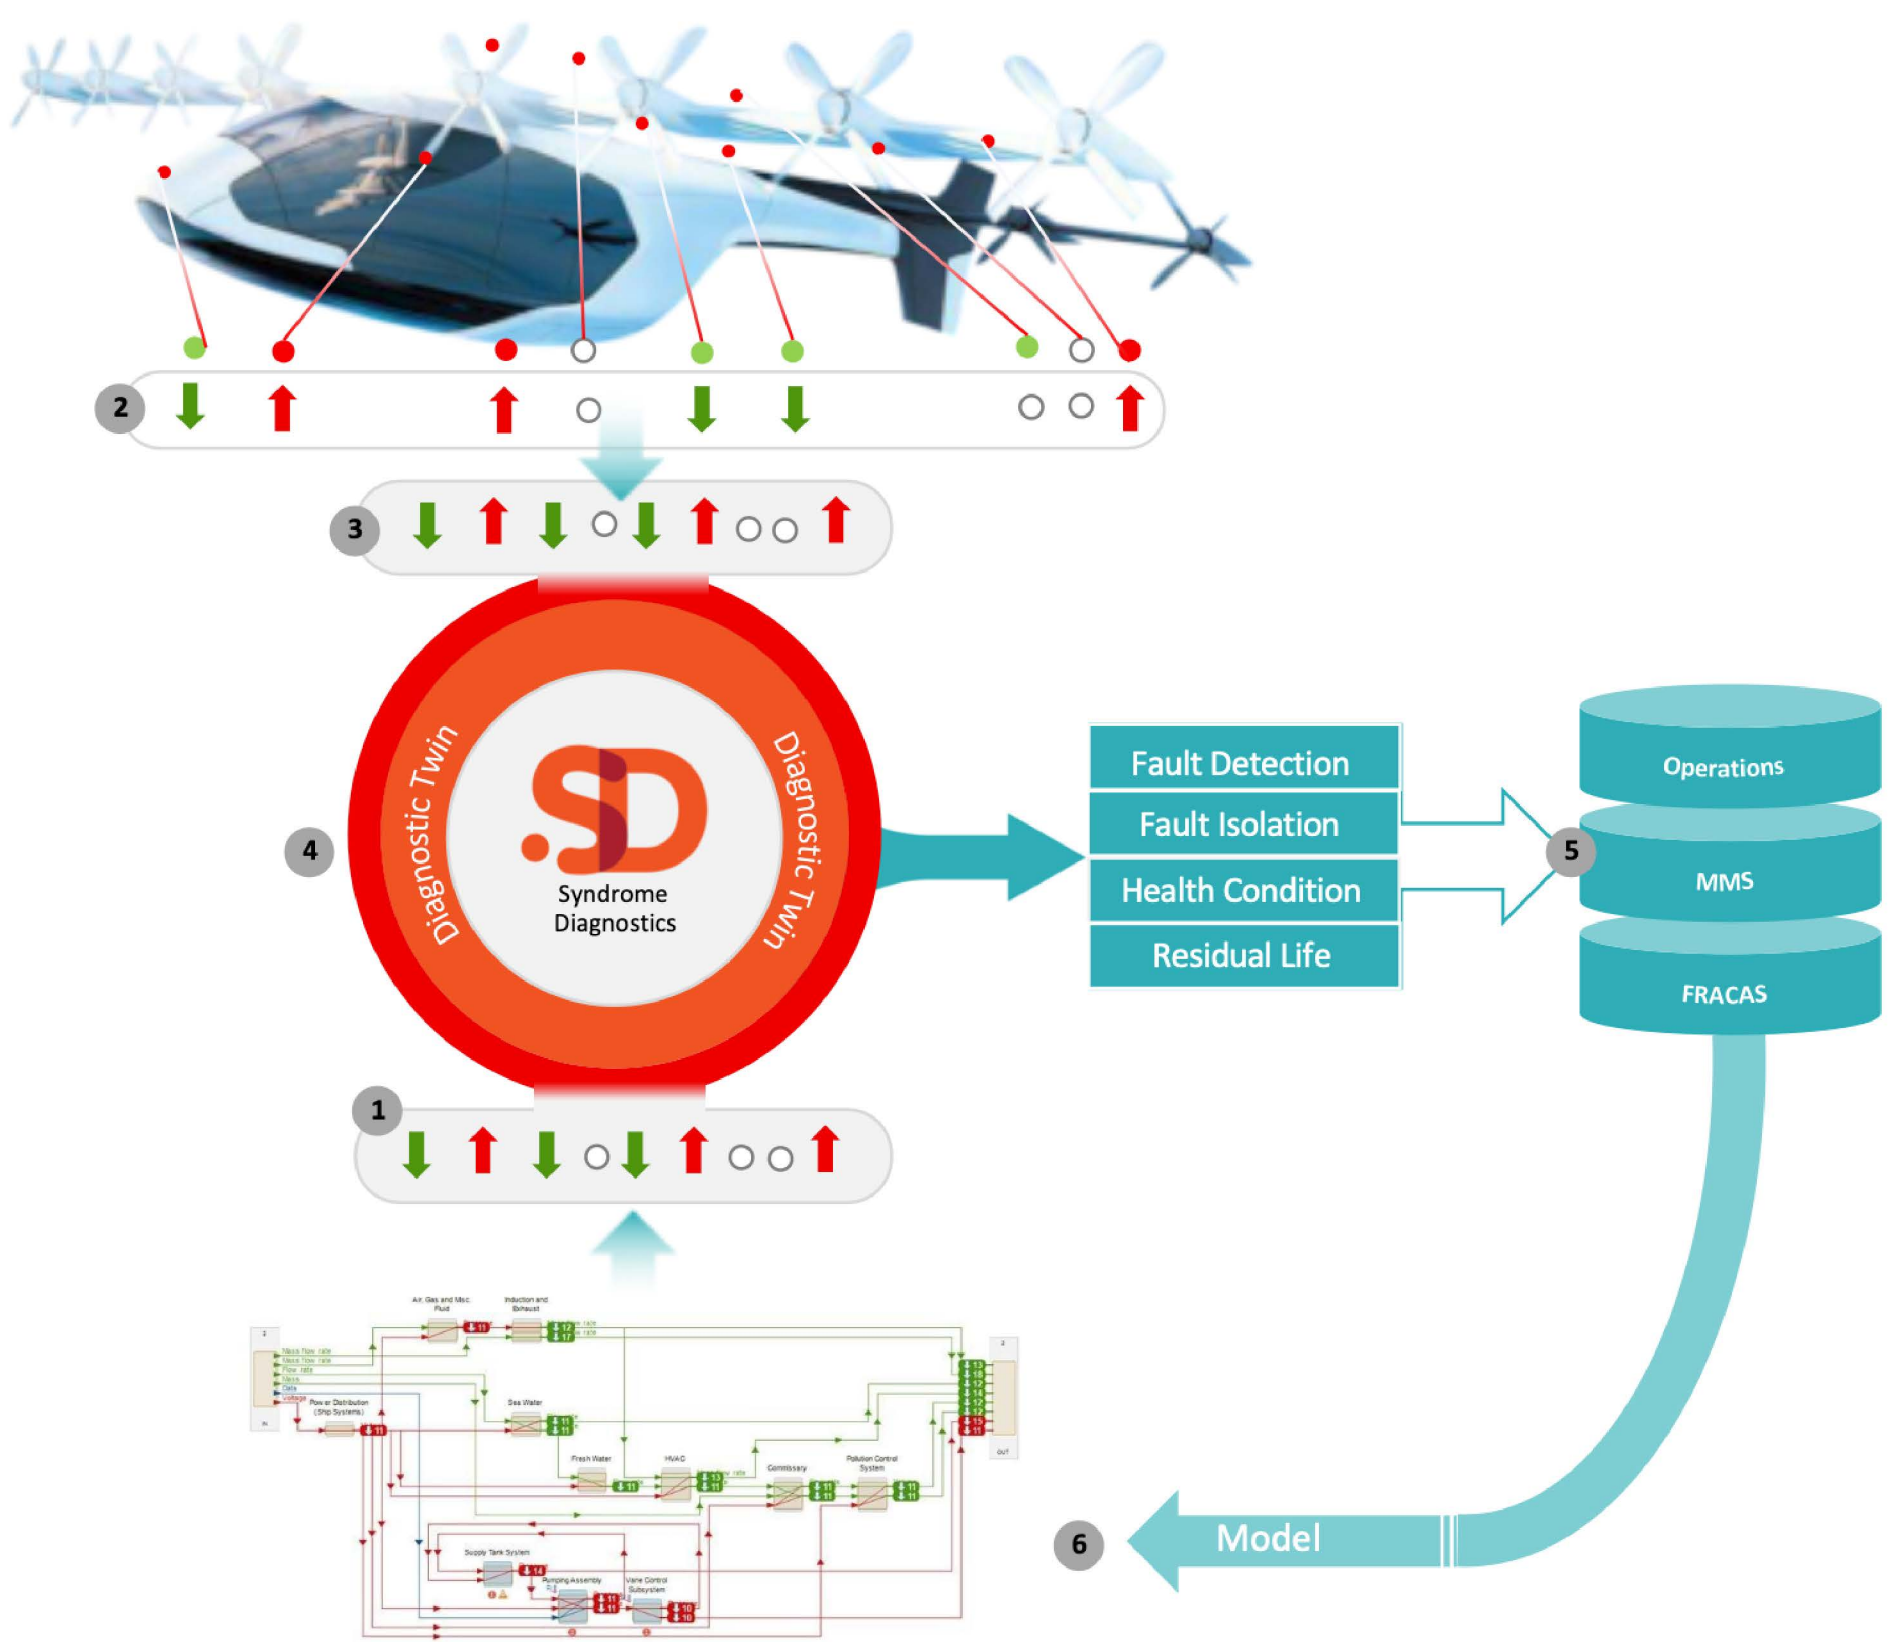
2

3

4

Diagnostic Twin

SD
Syndrome Diagnostics

Diagnostic Twin

Fault Detection
Fault Isolation
Health Condition
Residual Life

5

Operations
MMS
FRACAS

1

Air, Gas and Misc. Fluid
Induction and Exhaust
Mass flow rate
Mass flow rate
Flow rate
Mass
Data
Voltage
Power Distribution (Ship Systems)
Sea Water
Fresh Water
HVAC
Commissary
Pollution Control System
Supply Tank System
Pumping Assembly
Vane Control Subsystem

6

Model